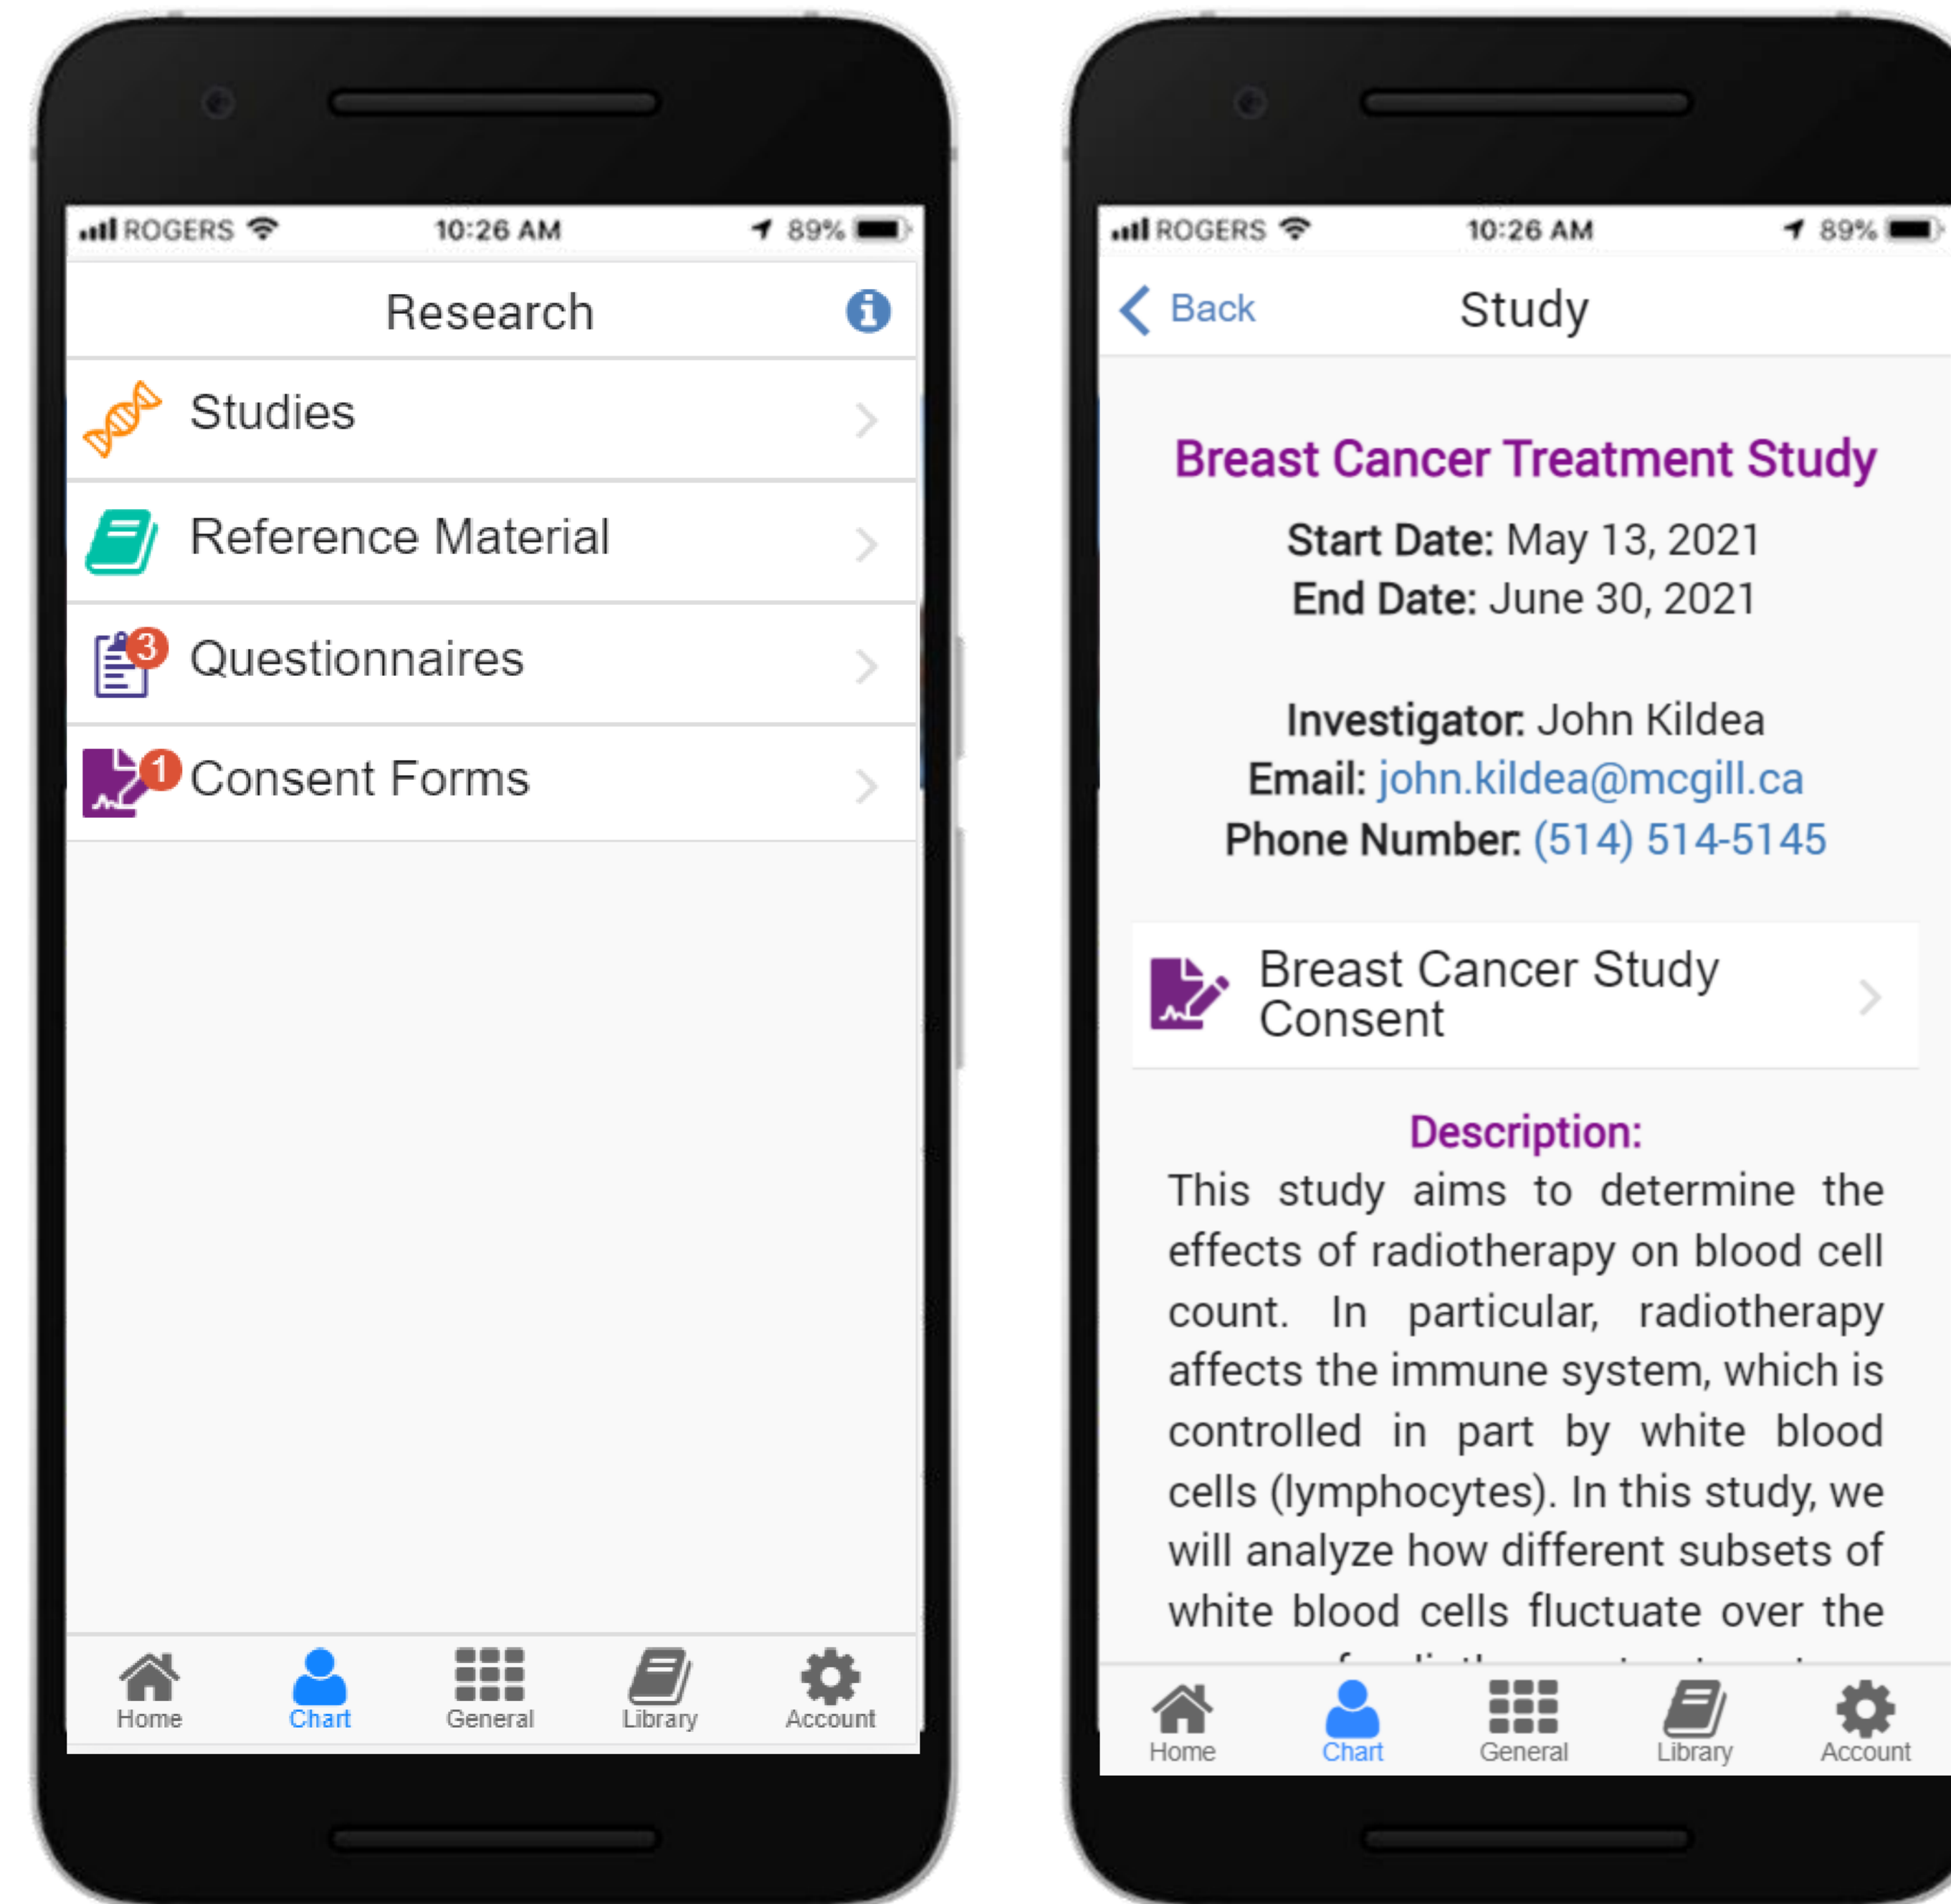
ROGERS 10:26 AM 89%

Research

Studies

Reference Material

3 Questionnaires

1 Consent Forms

Home Chart General Library Account

ROGERS 10:26 AM 89%

Back Study

Breast Cancer Treatment Study

Start Date: May 13, 2021
End Date: June 30, 2021

Investigator: John Kildea
Email: john.kildea@mcgill.ca
Phone Number: (514) 514-5145

Breast Cancer Study Consent

Description:
This study aims to determine the effects of radiotherapy on blood cell count. In particular, radiotherapy affects the immune system, which is controlled in part by white blood cells (lymphocytes). In this study, we will analyze how different subsets of white blood cells fluctuate over the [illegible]

Home Chart General Library Account